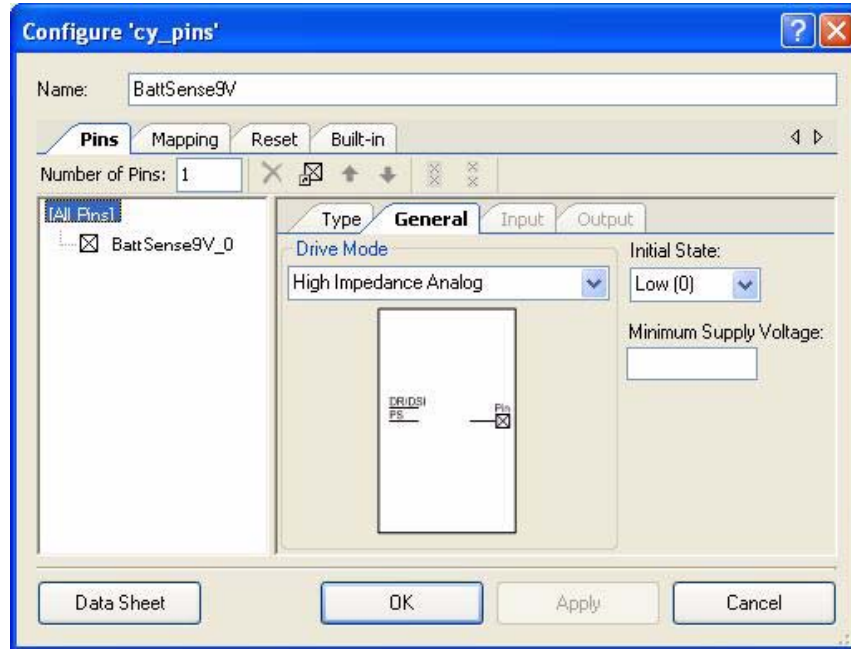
Configure 'cy_pins'

Name: BattSense9V

Pins Mapping Reset Built-in

Number of Pins: 1

[All Pins]
BattSense9V_0

Type General Input Output

Drive Mode
High Impedance Analog

DR|DSI
PS
Pin

Initial State:
Low (0)

Minimum Supply Voltage:

Data Sheet OK Apply Cancel